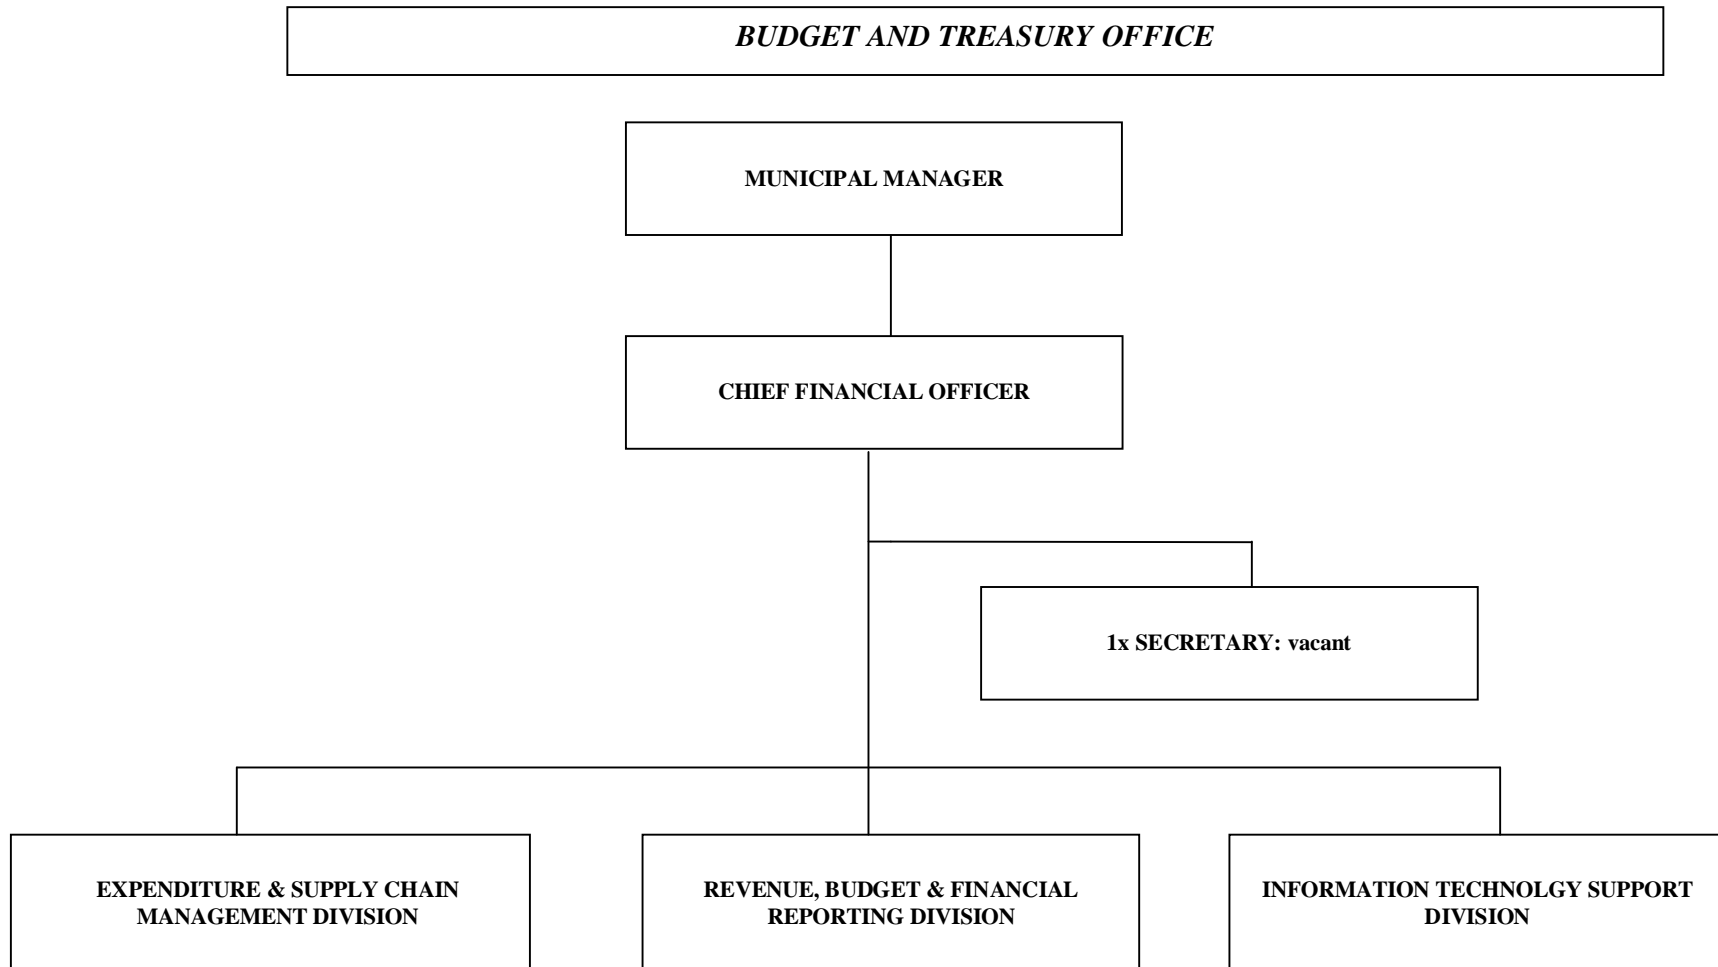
BUDGET AND TREASURY OFFICE

MUNICIPAL MANAGER

CHIEF FINANCIAL OFFICER

1x SECRETARY: vacant

EXPENDITURE & SUPPLY CHAIN MANAGEMENT DIVISION

REVENUE, BUDGET & FINANCIAL REPORTING DIVISION

INFORMATION TECHNOLGY SUPPORT DIVISION